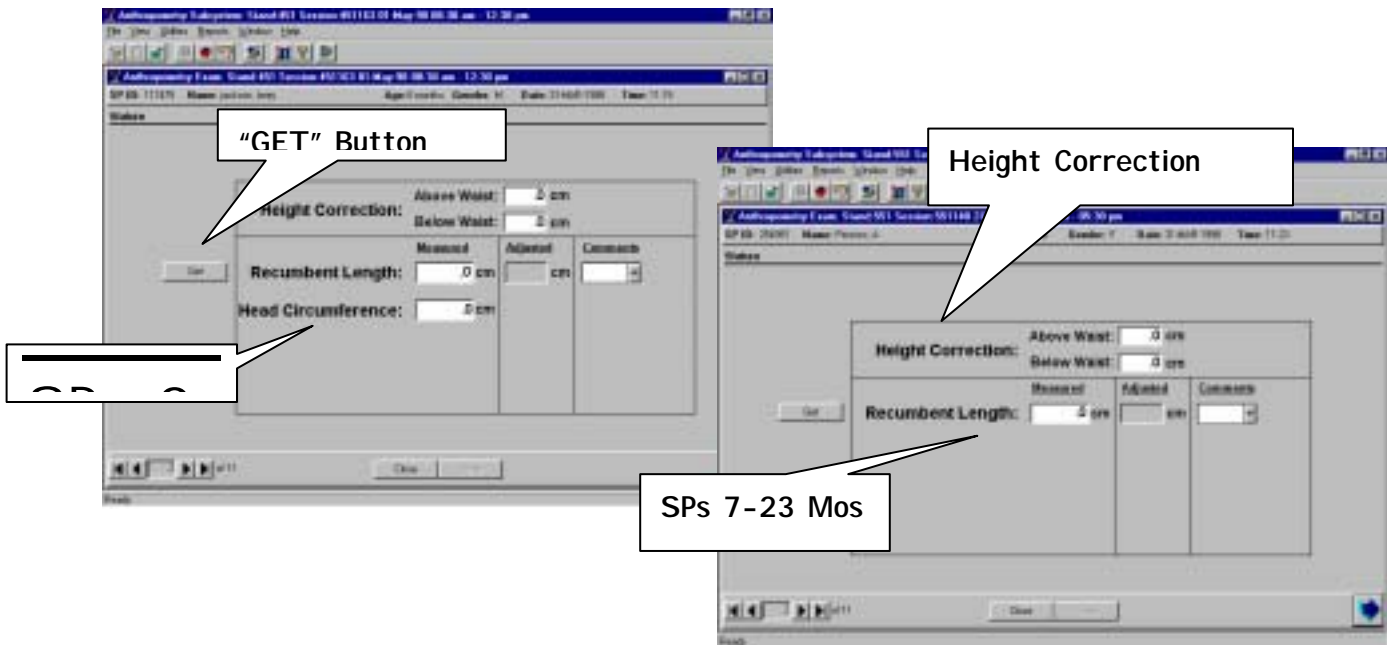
Anthropometry Subsystem: Stand #51 Session #51103 01-May-98 08:30 am - 12:30 pm
File View Utilities Reports Window Help
Anthropometry Exam: Stand #51 Session #51103 01-May-98 08:30 am - 12:30 pm
SP ID: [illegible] Name: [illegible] Age: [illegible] Gender: M Date: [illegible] Time: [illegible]
Status

"GET" Button

Height Correction: Above Waist: .0 cm Below Waist: .0 cm
Measured Adjusted Comments
Get
Recumbent Length: .0 cm cm
Head Circumference: .0 cm

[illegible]

Close

Ready

Anthropometry Subsystem: Stand #51 Se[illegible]
File View Utilities Reports Window Help
Anthropometry Exam: Stand #51 Session #51148 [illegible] - 08:30 pm
SP ID: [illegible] Name: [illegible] Gender: F Date: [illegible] Time: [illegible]
Status

Height Correction

Height Correction: Above Waist: .0 cm Below Waist: .0 cm
Measured Adjusted Comments
Get
Recumbent Length: .0 cm cm

SPs 7-23 Mos

Close

Ready